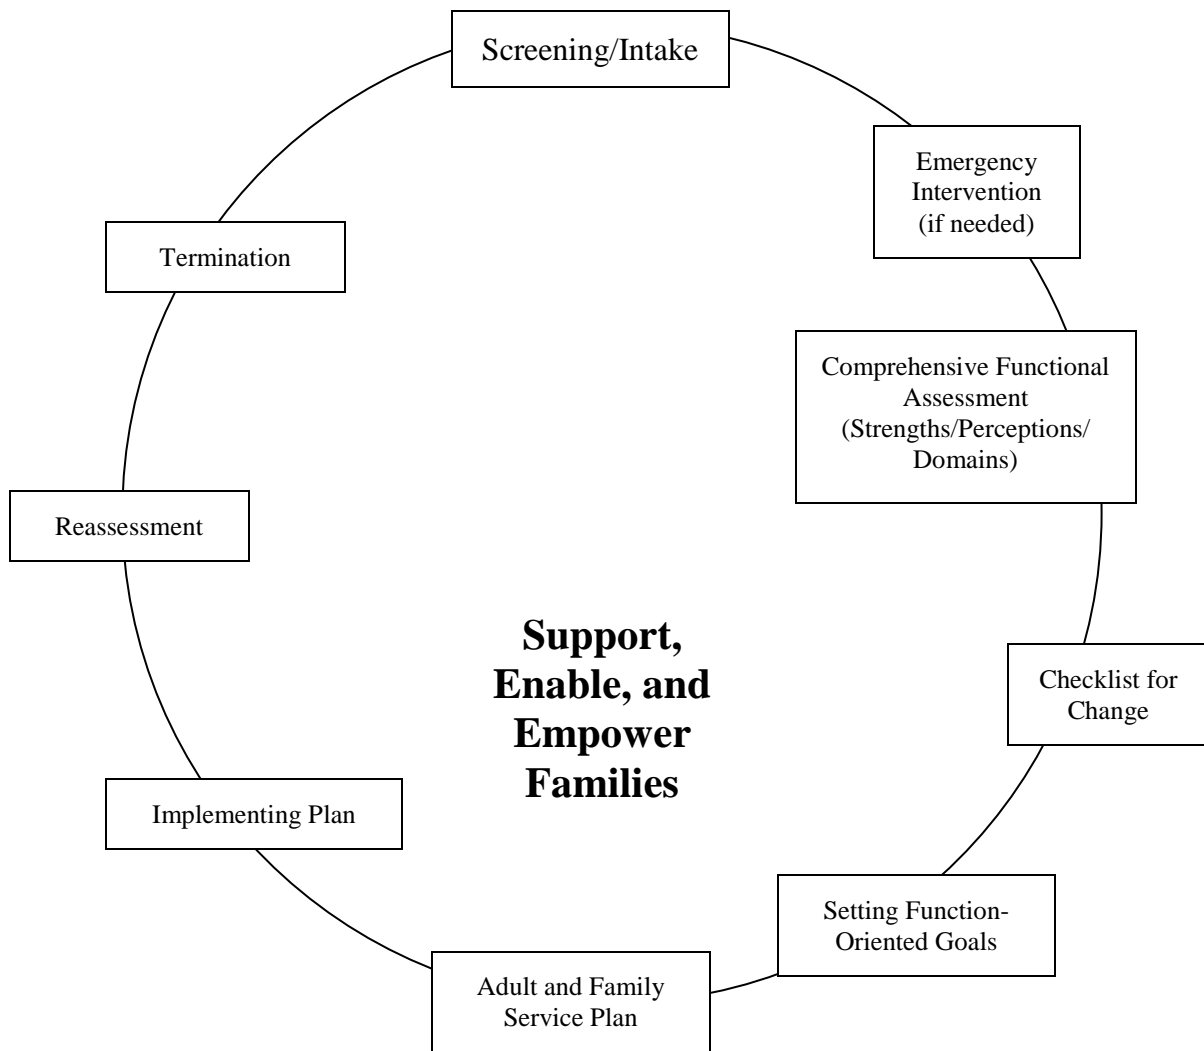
Screening/Intake

Emergency Intervention (if needed)

Comprehensive Functional Assessment (Strengths/Perceptions/ Domains)

Checklist for Change

Setting Function-Oriented Goals

Adult and Family Service Plan

Implementing Plan

Reassessment

Termination

**Support, Enable, and Empower Families**